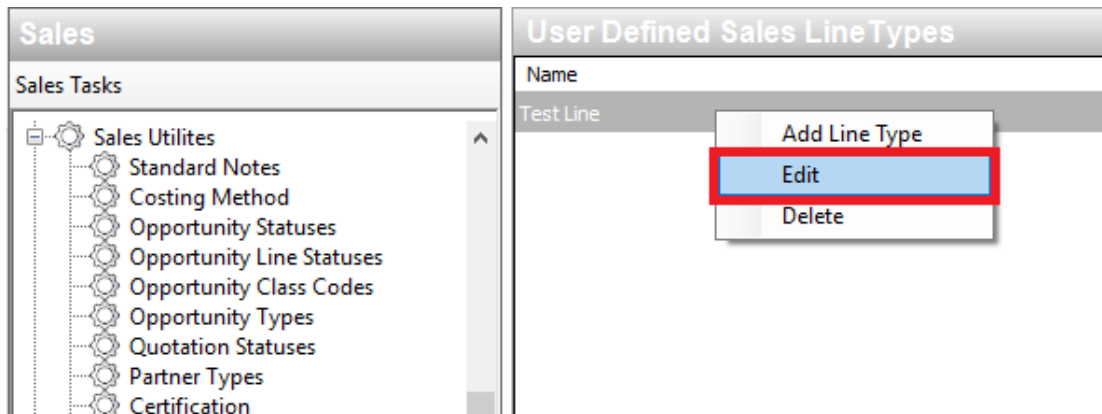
Sales

Sales Tasks

Sales Utilites
Standard Notes
Costing Method
Opportunity Statuses
Opportunity Line Statuses
Opportunity Class Codes
Opportunity Types
Quotation Statuses
Partner Types
Certification

User Defined Sales LineTypes

Name

Test Line

Add Line Type
Edit
Delete